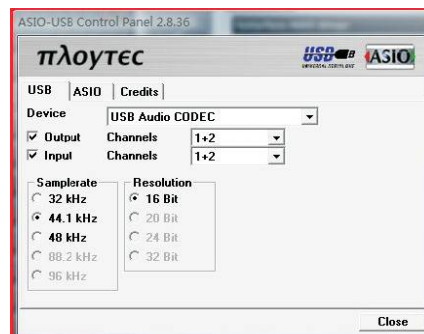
ASIO-USB Control Panel 2.8.36

πλογτες

USB ASIO

USB | ASIO | Credits

Device USB Audio CODEC

Output Channels 1+2

Input Channels 1+2

Samplerate
32 kHz
44.1 kHz
48 kHz
88.2 kHz
96 kHz

Resolution
16 Bit
20 Bit
24 Bit
32 Bit

Close